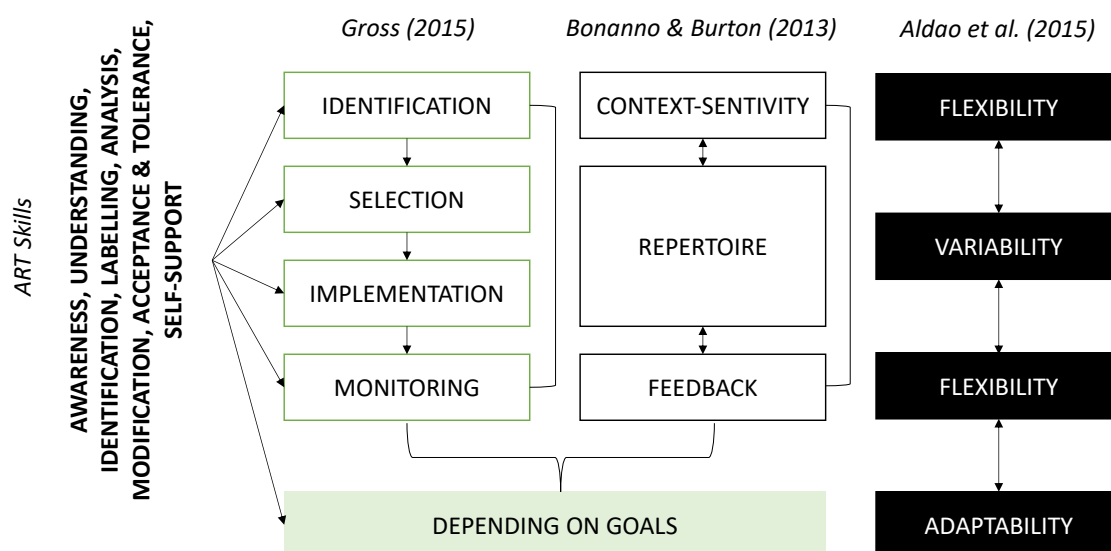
ART Skills

AWARENESS, UNDERSTANDING, IDENTIFICATION, LABELLING, ANALYSIS, MODIFICATION, ACCEPTANCE & TOLERANCE, SELF-SUPPORT

Gross (2015)

IDENTIFICATION

SELECTION

IMPLEMENTATION

MONITORING

Bonanno & Burton (2013)

CONTEXT-SENTIVITY

REPERTOIRE

FEEDBACK

Aldao et al. (2015)

FLEXIBILITY

VARIABILITY

FLEXIBILITY

ADAPTABILITY

DEPENDING ON GOALS